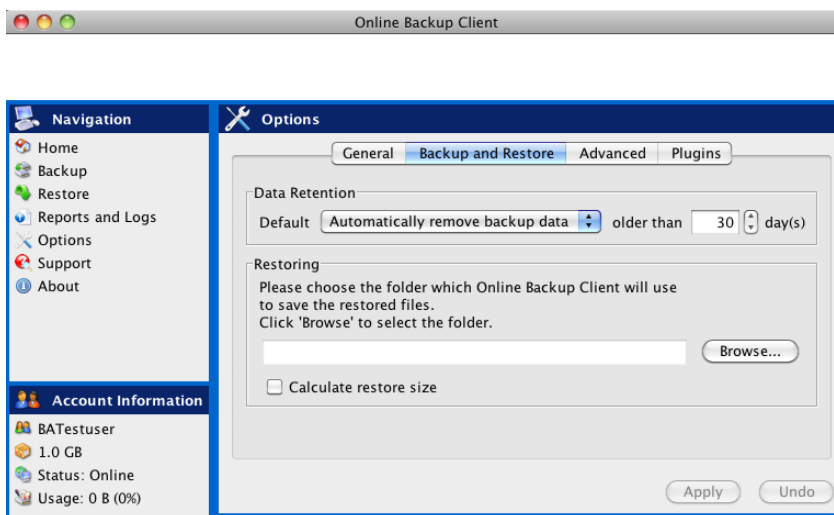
Online Backup Client

Navigation

Home
Backup
Restore
Reports and Logs
Options
Support
About

Account Information

BATestuser
1.0 GB
Status: Online
Usage: 0 B (0%)

Options

General | Backup and Restore | Advanced | Plugins

Data Retention

Default Automatically remove backup data older than 30 day(s)

Restoring

Please choose the folder which Online Backup Client will use to save the restored files.
Click 'Browse' to select the folder.

Browse...

Calculate restore size

Apply Undo